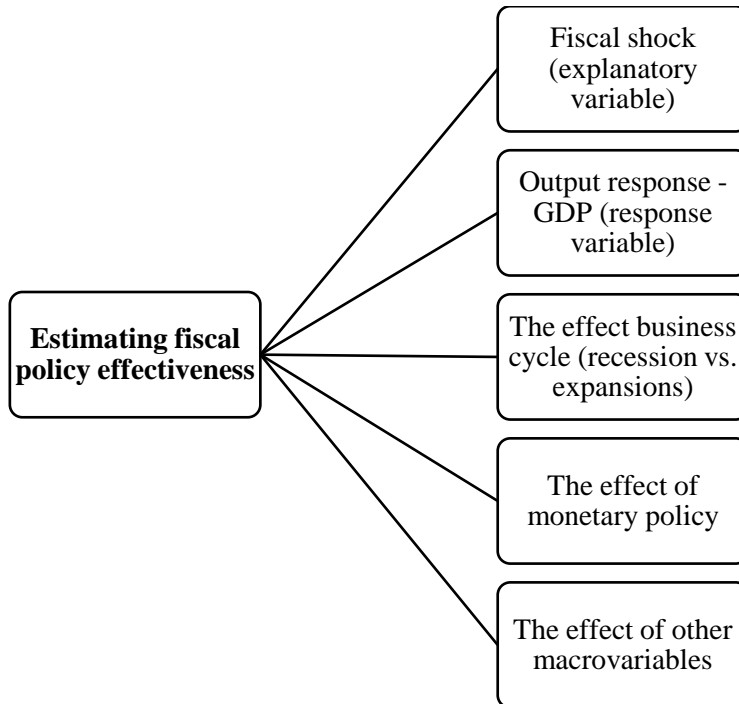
Estimating fiscal policy effectiveness

Fiscal shock (explanatory variable)

Output response - GDP (response variable)

The effect business cycle (recession vs. expansions)

The effect of monetary policy

The effect of other macrovariables